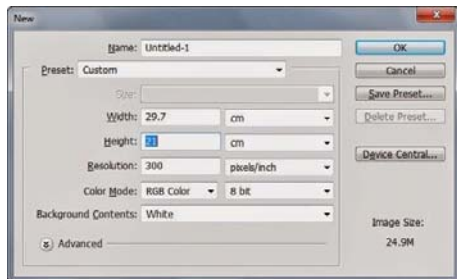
New

Name: Untitled-1

Preset: Custom

Size:

Width: 29.7 cm

Height: 21 cm

Resolution: 300 pixels/inch

Color Mode: RGB Color 8 bit

Background Contents: White

Advanced

OK

Cancel

Save Preset...

Delete Preset...

Device Central...

Image Size:

24.9M